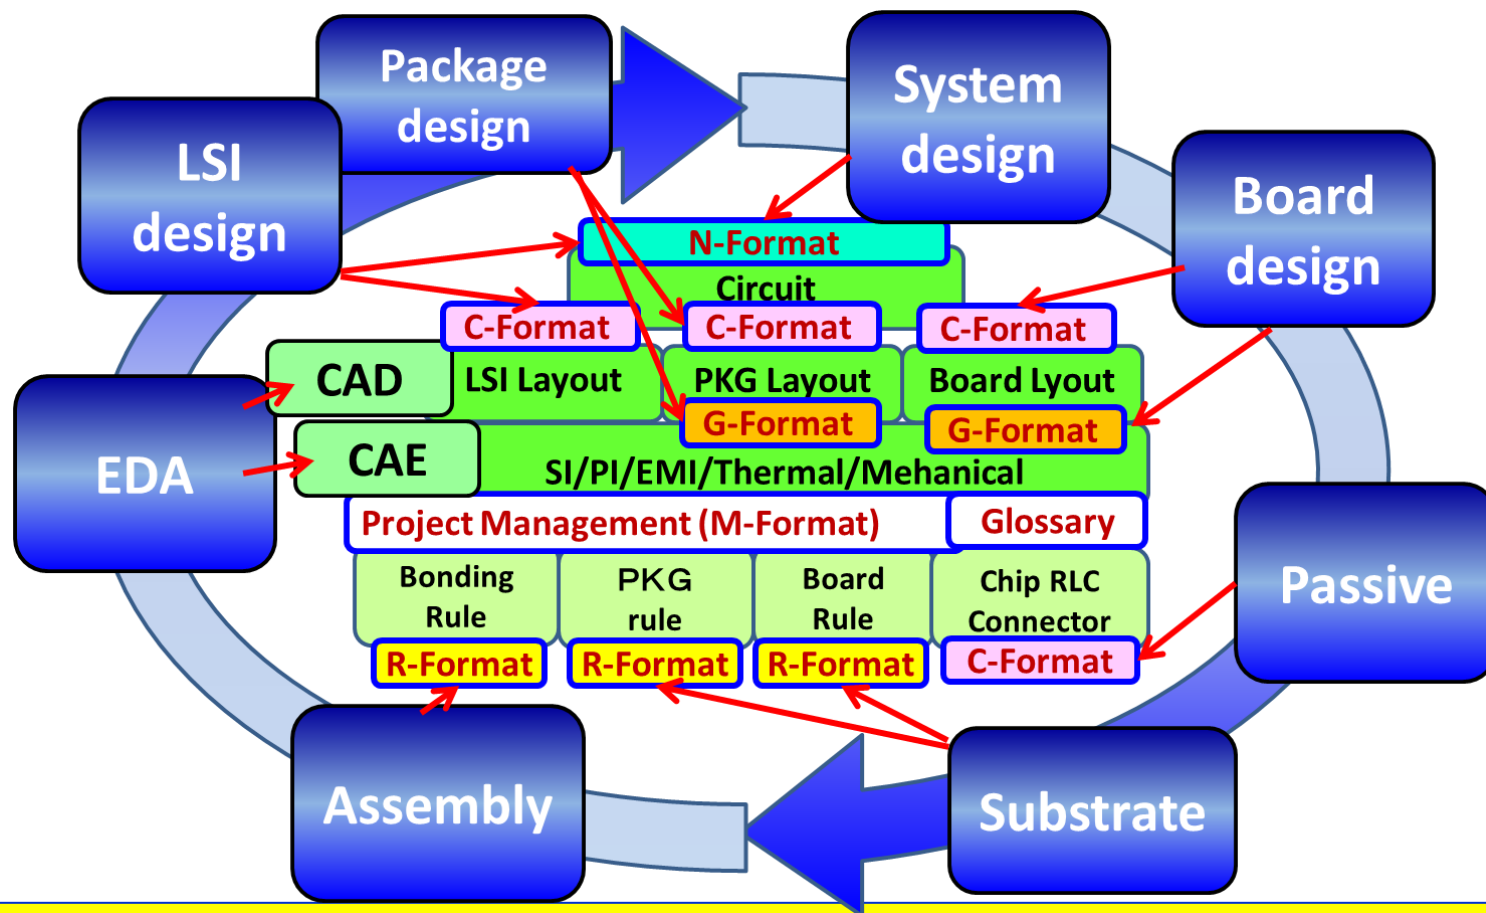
Package design

System design

LSI design

Board design

N-Format

Circuit

C-Format

C-Format

C-Format

CAD

LSI Layout

PKG Layout

Board Lyout

G-Format

G-Format

EDA

CAE

SI/PI/EMI/Thermal/Mehanical

Project Management (M-Format)

Glossary

Bonding Rule

PKG rule

Board Rule

Chip RLC Connector

Passive

R-Format

R-Format

R-Format

C-Format

Assembly

Substrate